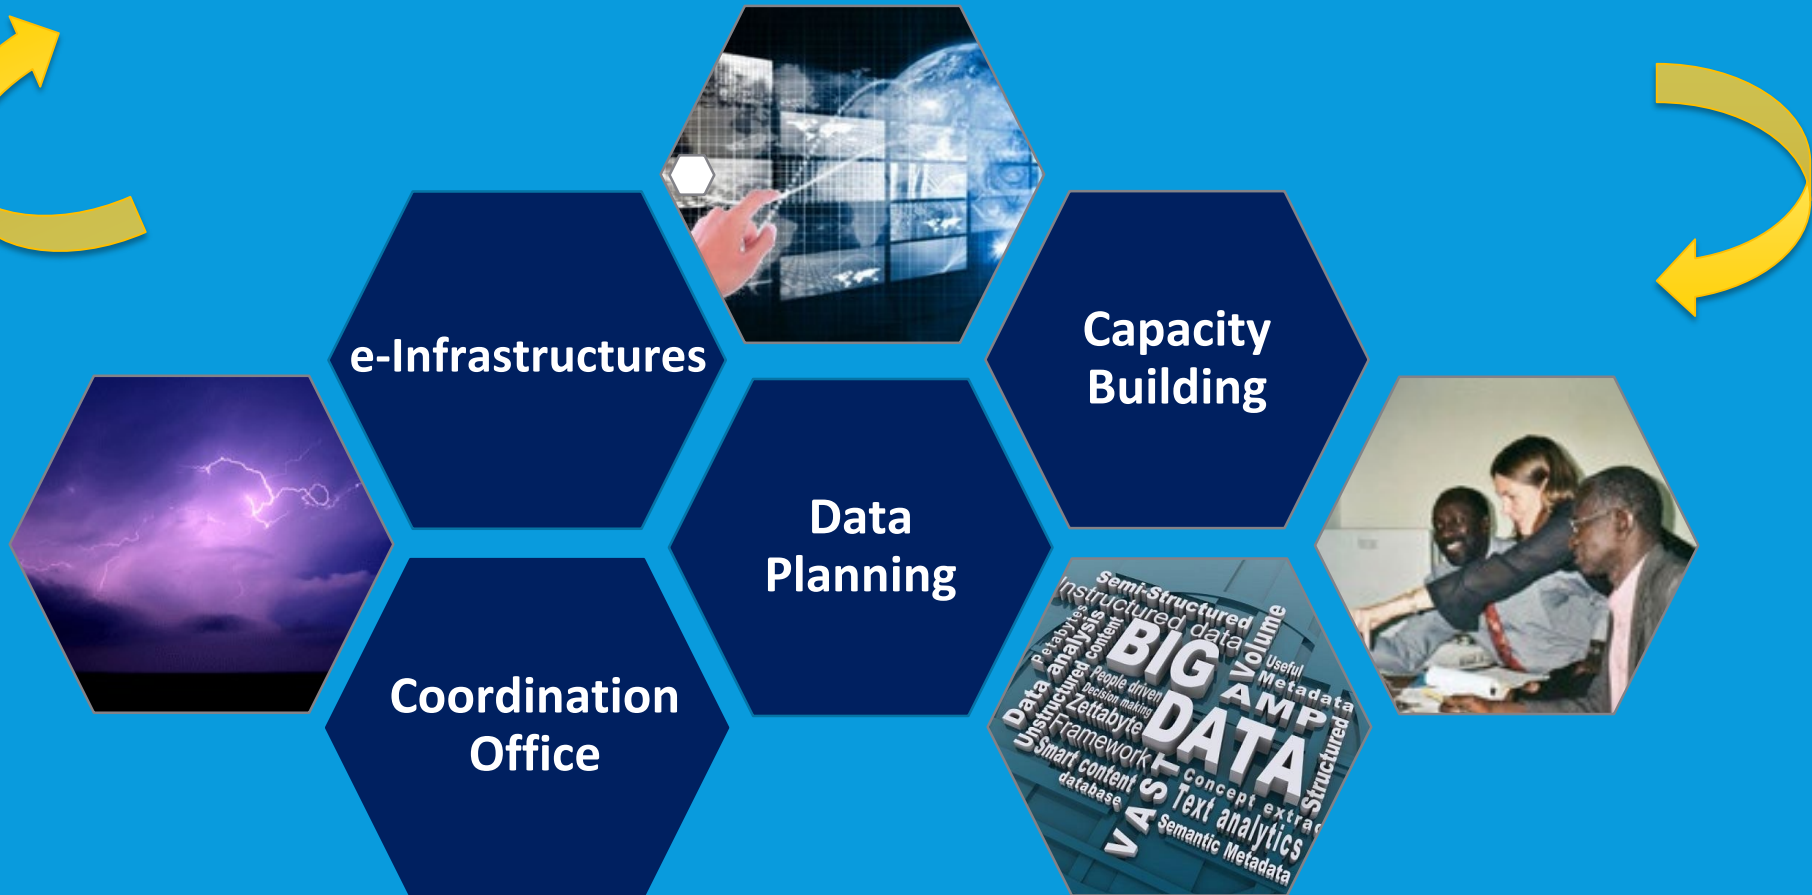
e-Infrastructures

Capacity Building

Data Planning

Coordination Office

Semi-Structured
Unstructured data
Petabytes
Data analysis
Content
BIG
Volume
Useful
Metadata
People driven
Decision making
Zettabyte
AMP
Framework
DATA
Structured
Unstructured
Smart content
database
VAST
Concept extrac
Text analytics
Semantic Metadata